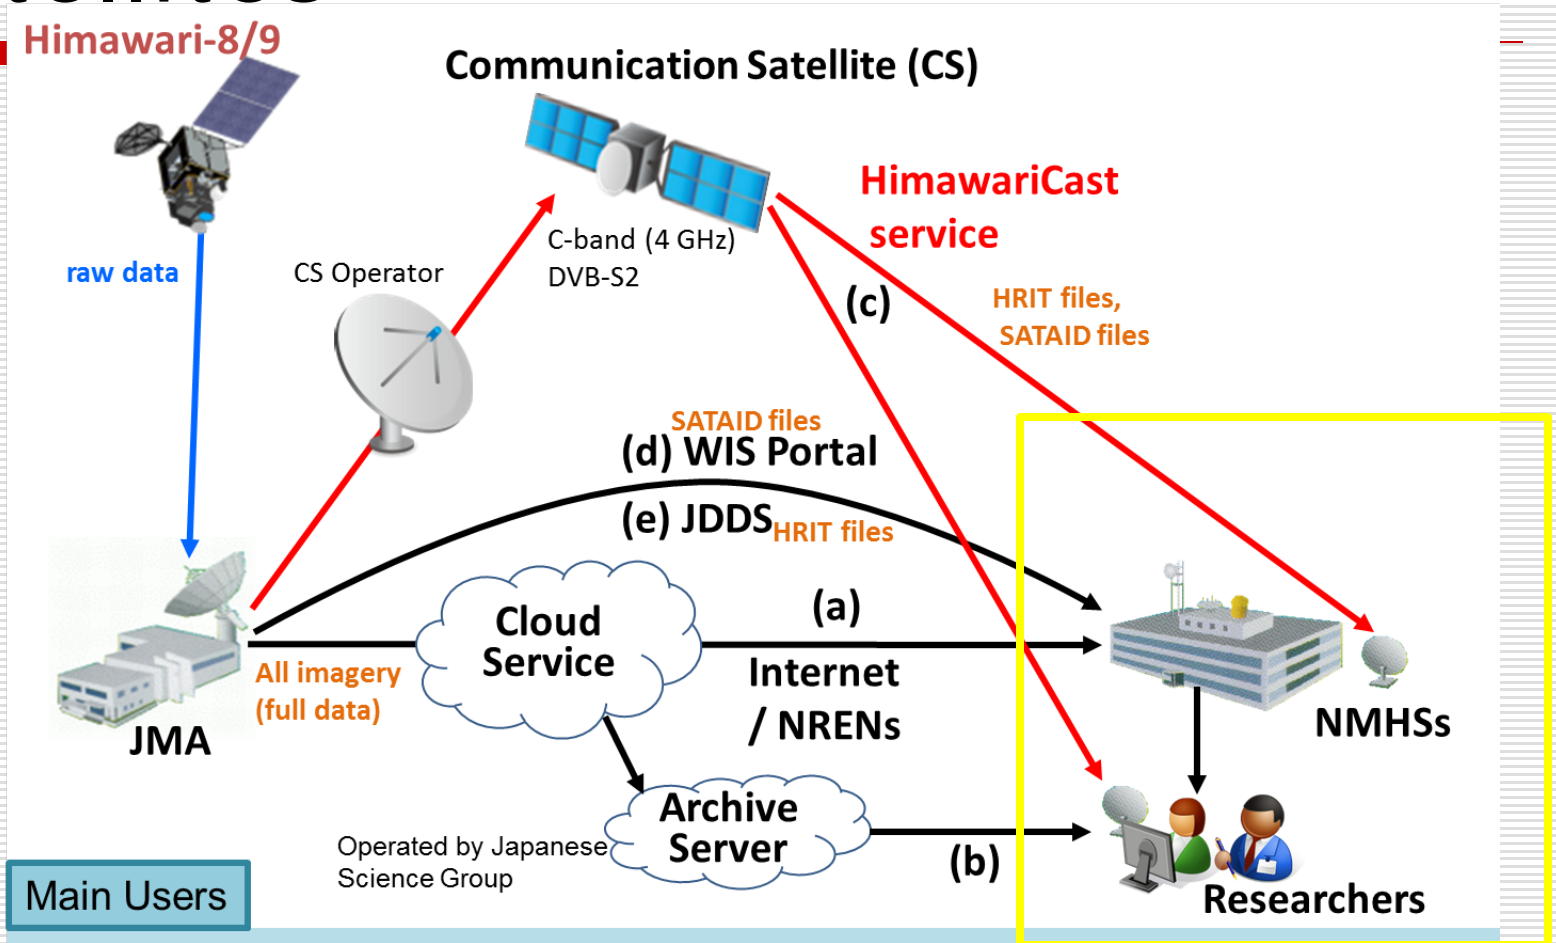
Himawari-8/9

Communication Satellite (CS)

raw data

CS Operator

C-band (4 GHz)
DVB-S2

HimawariCast service

(c)

HRIT files,
SATAID files

SATAID files
(d) WIS Portal

(e) JDDS HRIT files

Cloud Service

(a)

Internet / NRENs

All imagery (full data)

JMA

NMHSs

Archive Server

Operated by Japanese Science Group

(b)

Researchers

Main Users